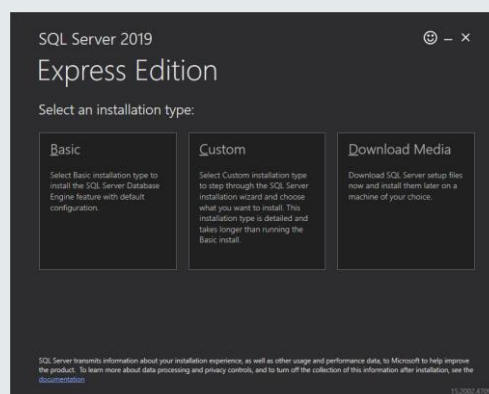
SQL Server 2019

☺ – ×

Express Edition

Select an installation type:

Basic

Select Basic installation type to install the SQL Server Database Engine feature with default configuration.

Custom

Select Custom installation type to step through the SQL Server installation wizard and choose what you want to install. This installation type is detailed and takes longer than running the Basic install.

Download Media

Download SQL Server setup files now and install them later on a machine of your choice.

SQL Server transmits information about your installation experience, as well as other usage and performance data, to Microsoft to help improve the product. To learn more about data processing and privacy controls, and to turn off the collection of this information after installation, see the documentation

15.2002.4709